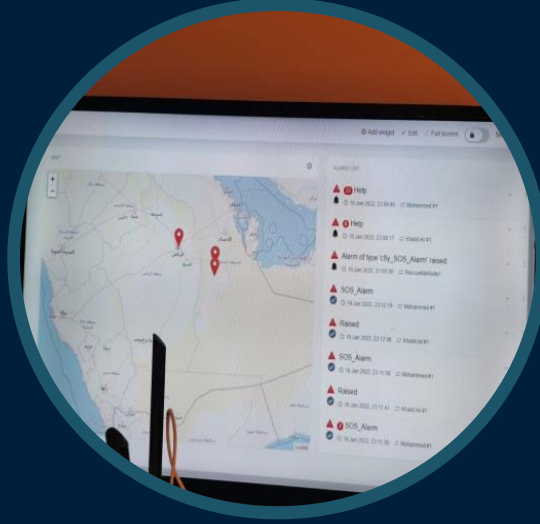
Add widget   Edit   Full screen

MAP

ALARM LIST

+
-

Help
18 Jan 2022, 23:00:40   Mohammed #1

Help
18 Jan 2022, 23:00:17   Khalid Ali #1

Alarm of type 'cfly_SOS_Alarm' raised
18 Jan 2022, 21:00:00   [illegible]

SOS_Alarm
18 Jan 2022, 23:12:18   Mohammed #1

Raised
18 Jan 2022, 23:12:00   Khalid Ali #1

SOS_Alarm
18 Jan 2022, 23:11:58   Mohammed #1

Raised
18 Jan 2022, 23:11:41   Khalid Ali #1

SOS_Alarm
18 Jan 2022, 23:11:38   Mohammed #1